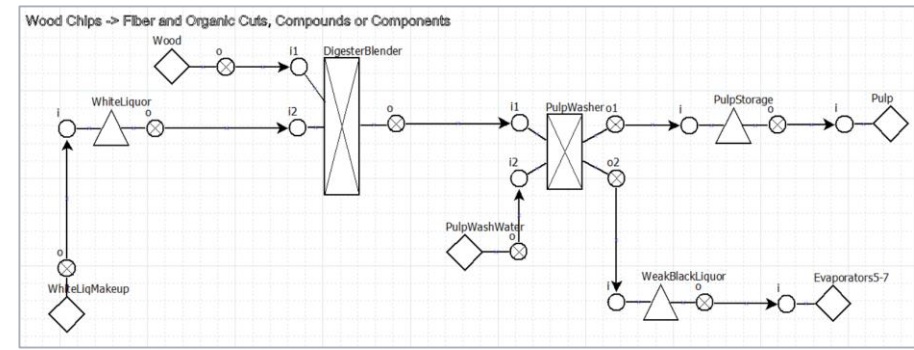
Wood Chips -> Fiber and Organic Cuts, Compounds or Components

Wood
o
i1
DigesterBlender
i
WhiteLiquor
o
i2
o
i1
PulpWasher
o1
i
PulpStorage
o
i
Pulp
i2
o2
PulpWashWater
o
o
WhiteLiqMakeup
i
WeakBlackLiquor
o
i
Evaporators5-7